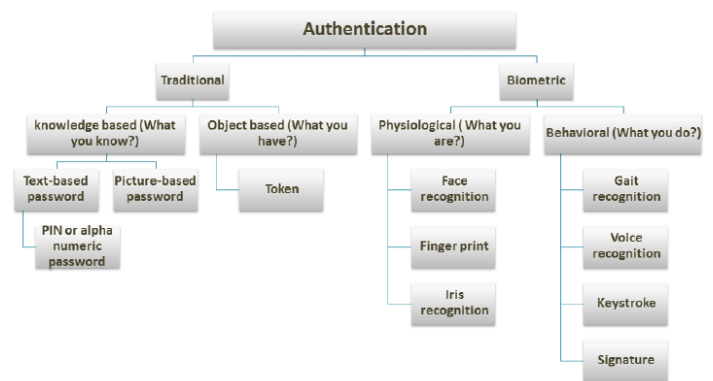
Authentication

Traditional

knowledge based (What you know?)

Text-based password

PIN or alpha numeric password

Picture-based password

Object based (What you have?)

Token

Biometric

Physiological ( What you are?)

Face recognition

Finger print

Iris recognition

Behavioral (What you do?)

Gait recognition

Voice recognition

Keystroke

Signature